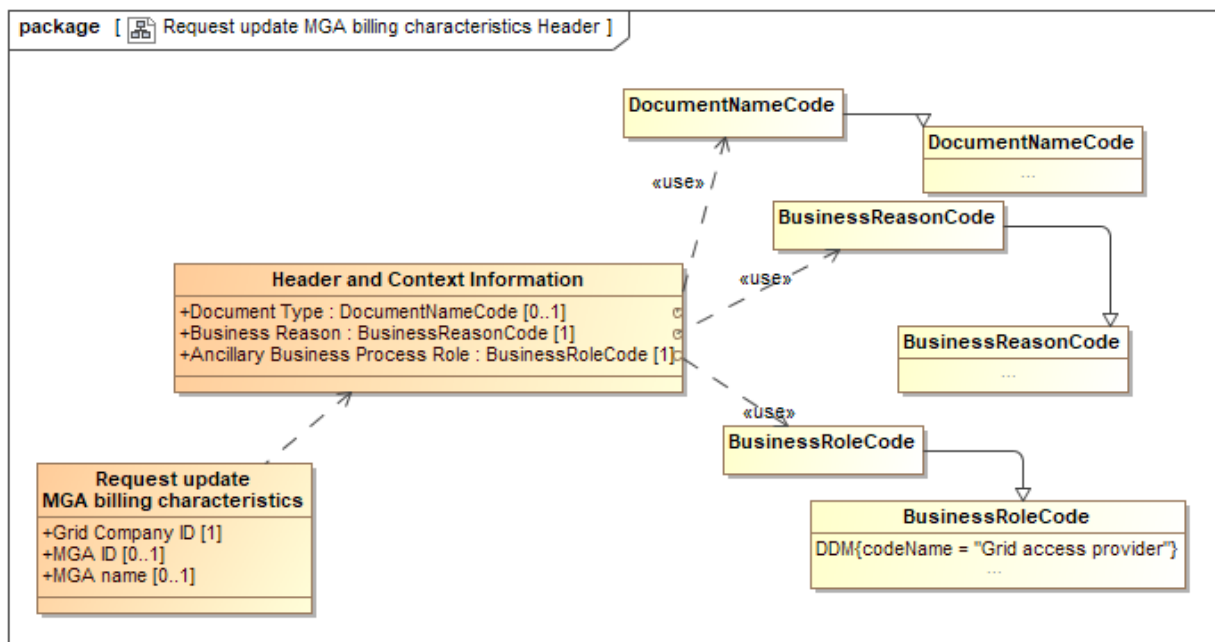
package [ Request update MGA billing characteristics Header ]

DocumentNameCode

DocumentNameCode
...

«use»

BusinessReasonCode

«use»

Header and Context Information

+Document Type : DocumentNameCode [0..1]
+Business Reason : BusinessReasonCode [1]
+Ancillary Business Process Role : BusinessRoleCode [1]

BusinessReasonCode
...

«use»

BusinessRoleCode

Request update
MGA billing characteristics

+Grid Company ID [1]
+MGA ID [0..1]
+MGA name [0..1]

BusinessRoleCode
DDM{codeName = "Grid access provider"}
...